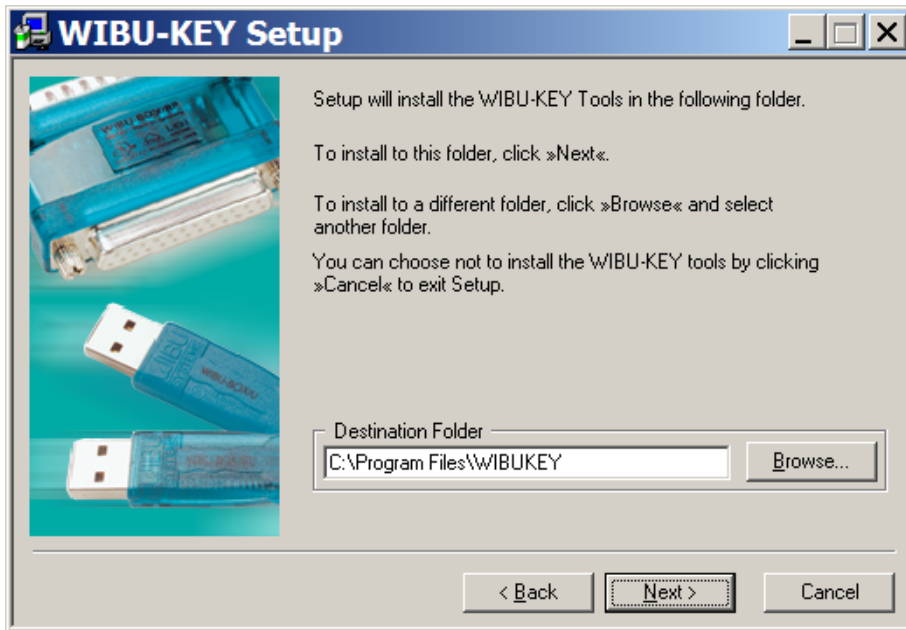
WIBU-KEY Setup

Setup will install the WIBU-KEY Tools in the following folder.

To install to this folder, click »Next«.

To install to a different folder, click »Browse« and select another folder.

You can choose not to install the WIBU-KEY tools by clicking »Cancel« to exit Setup.

Destination Folder

C:\Program Files\WIBUKEY

Browse...

< Back

Next >

Cancel